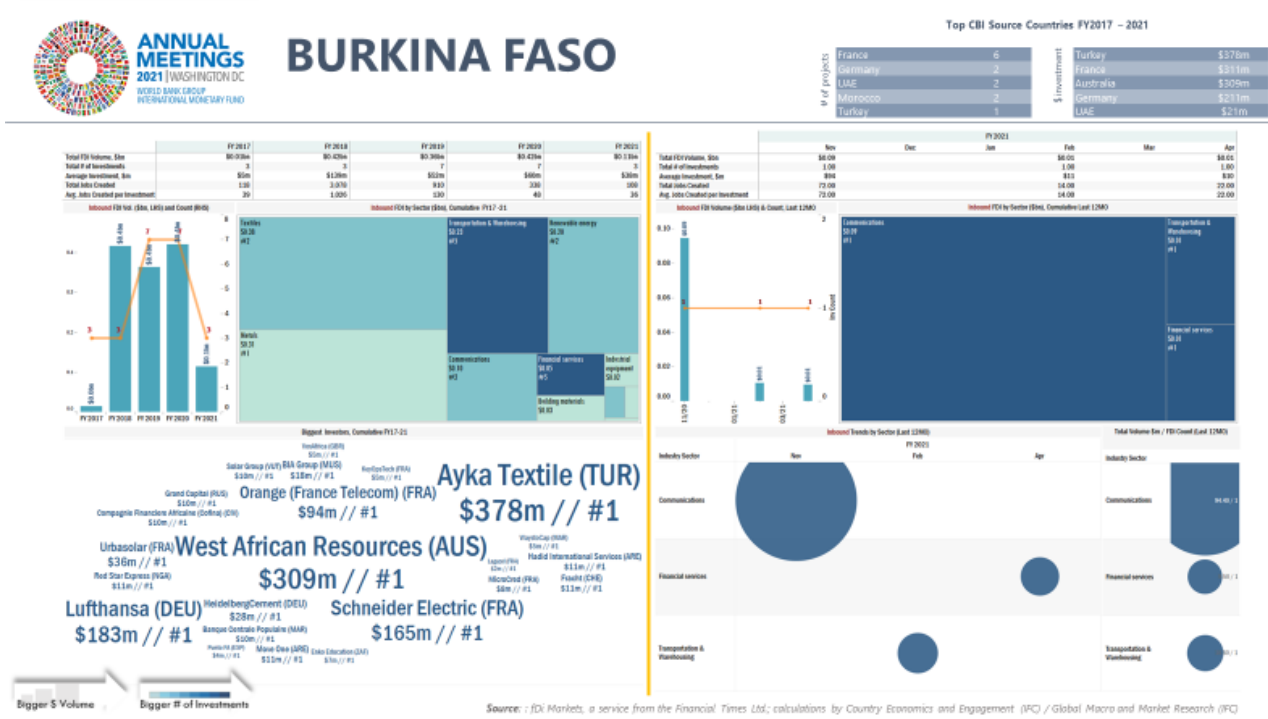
ANNUAL MEETINGS 2021 | WASHINGTON DC
WORLD BANK GROUP
INTERNATIONAL MONETARY FUND

BURKINA FASO

Top CBI Source Countries FY2017 – 2021

# of projects

| | |
|---|---|
| France | 6 |
| Germany | 2 |
| UAE | 2 |
| Morocco | 2 |
| Turkey | 1 |

$ investment

| | |
|---|---|
| Turkey | $378m |
| France | $311m |
| Australia | $309m |
| Germany | $211m |
| UAE | $21m |

| | FY2017 | FY2018 | FY2019 | FY2020 | FY2021 |
|---|---|---|---|---|---|
| Total FDI Volume, $bn | $0.03bn | $0.43bn | $0.36bn | $0.43bn | $0.13bn |
| Total # of Investments | 3 | 3 | 7 | 7 | 3 |
| Average Investment, $m | $5m | $139m | $51m | $66m | $36m |
| Total Jobs Created | 118 | 3,078 | 910 | 330 | 100 |
| Avg. Jobs Created per Investment | 29 | 1,026 | 130 | 40 | 35 |

Inbound FDI Vol. ($bn, LHS) and Count (RHS)

Inbound FDI by Sector ($bn), Cumulative FY17-21

Textiles $0.38 #1
Transportation & Warehousing $0.23 #3
Renewable energy $0.20 #2
Metals $0.31 #1
Communications $0.10 #3
Financial services $0.05 #5
Industrial equipment $0.02
Building materials $0.03

FY2017 FY2018 FY2019 FY2020 FY2021

Biggest Investors, Cumulative FY17-21

Ayka Textile (TUR) $378m // #1
West African Resources (AUS) $309m // #1
Lufthansa (DEU) $183m // #1
Schneider Electric (FRA) $165m // #1
Orange (France Telecom) (FRA) $94m // #1
Urbasolar (FRA) $36m // #1
HeidelbergCement (DEU) $28m // #1
Solar Group (VUT) $18m // #1
BIA Group (MUS) $18m // #1
Grand Capital (RUS) $10m // #1
Compagnie Financiere Africaine (Cofina) (CIV) $10m // #1
Red Star Express (NGA) $11m // #1
Banque Centrale Populaire (MAR) $10m // #1
Move Dee (ARE) $11m // #1
Hadid International Services (ARE) $11m // #1
MicroCred (FRA) $8m // #1
Fracht (CHE) $11m // #1
WaystoCap (MAR) $5m // #1
VasAfrica (GBR) $5m // #1
RemSysTech (FRA) $5m // #1
Eako Education (ZAF) $5m // #1

Bigger $ Volume
Bigger # of Investments

| | FY2021 | | | | | |
|---|---|---|---|---|---|---|
| | Nov | Dec | Jan | Feb | Mar | Apr |
| Total FDI Volume, $bn | $0.09 | | | $0.01 | | $0.01 |
| Total # of Investments | 1.00 | | | 1.00 | | 1.00 |
| Average Investment, $m | $94 | | | $11 | | $10 |
| Total Jobs Created | 72.00 | | | 14.00 | | 22.00 |
| Avg. Jobs Created per Investment | 72.00 | | | 14.00 | | 22.00 |

Inbound FDI Volume ($bn LHS) & Count, Last 12MO

Inbound FDI by Sector ($bn), Cumulative Last 12MO

Communications $0.09 #1
Transportation & Warehousing $0.01 #1
Financial services $0.01 #1

Inbound Trends by Sector (Last 12MO)

FY2021
Industry Sector
Nov Feb Apr
Communications
Financial services
Transportation & Warehousing

Total Volume $m / FDI Count (Last 12MO)
Industry Sector
Communications $94.40 / 1
Financial services $11 / 1
Transportation & Warehousing

Source: : fDi Markets, a service from the Financial Times Ltd.; calculations by Country Economics and Engagement (IFC) / Global Macro and Market Research (IFC)